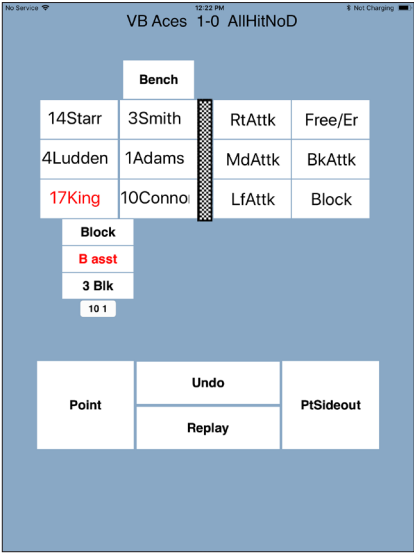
No Service
12:22 PM
Not Charging

VB Aces 1-0 AllHitNoD

Bench

| 14Starr | 3Smith | RtAttk | Free/Er |
|---|---|---|---|
| 4Ludden | 1Adams | MdAttk | BkAttk |
| 17King | 10Conno | LfAttk | Block |

Block
B asst
3 Blk
10 1

Point
Undo
Replay
PtSideout